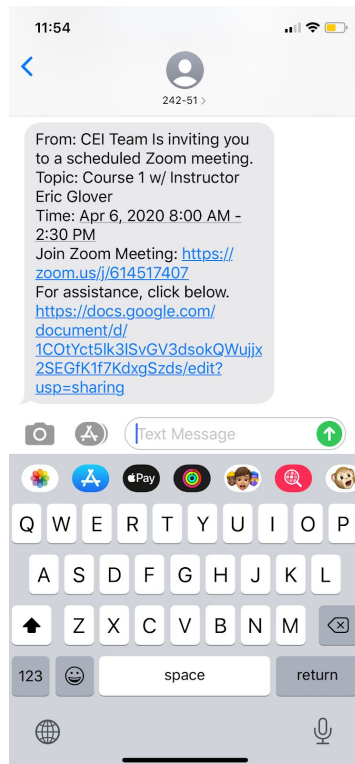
11:54

242-51 >

From: CEI Team Is inviting you to a scheduled Zoom meeting.
Topic: Course 1 w/ Instructor Eric Glover
Time: Apr 6, 2020 8:00 AM - 2:30 PM
Join Zoom Meeting: https://zoom.us/j/614517407
For assistance, click below.
https://docs.google.com/document/d/1COtYct5lk3lSvGV3dsokQWujjx2SEGfK1f7KdxgSzds/edit?usp=sharing

Text Message

Pay

Q W E R T Y U I O P
A S D F G H J K L
Z X C V B N M
123 space return